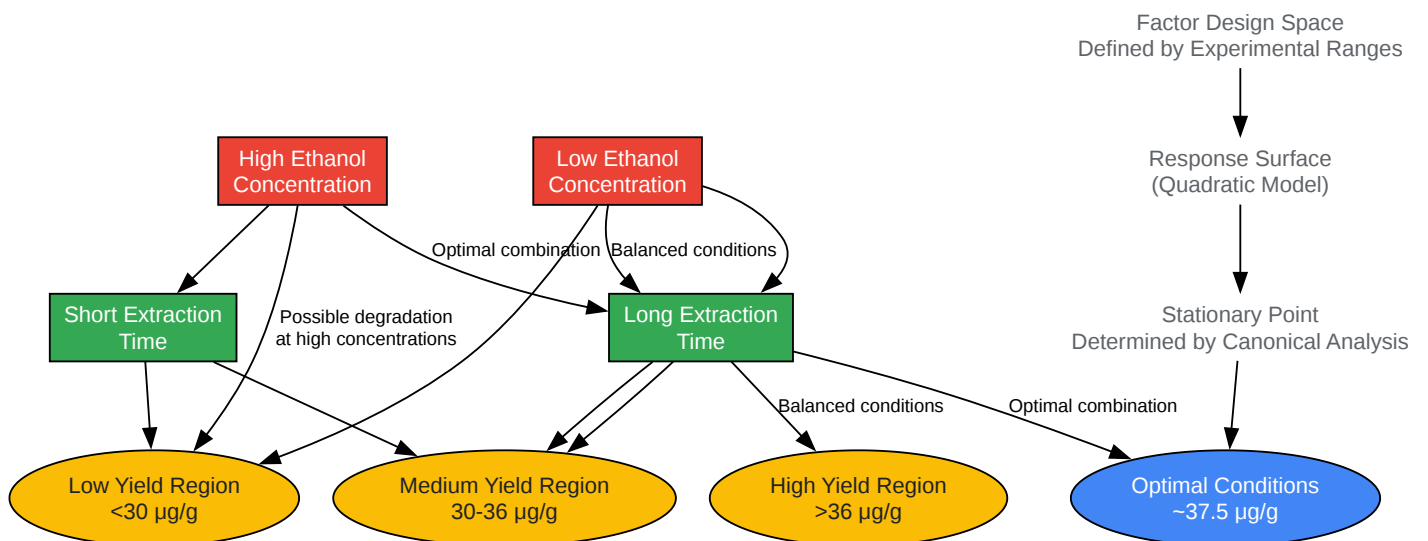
Factor Design Space
Defined by Experimental Ranges

Response Surface
(Quadratic Model)

Stationary Point
Determined by Canonical Analysis

High Ethanol Concentration

Low Ethanol Concentration

Optimal combination

Balanced conditions

Short Extraction Time

Possible degradation at high concentrations

Long Extraction Time

Balanced conditions

Optimal combination

Low Yield Region
<30 μg/g

Medium Yield Region
30-36 μg/g

High Yield Region
>36 μg/g

Optimal Conditions
~37.5 μg/g